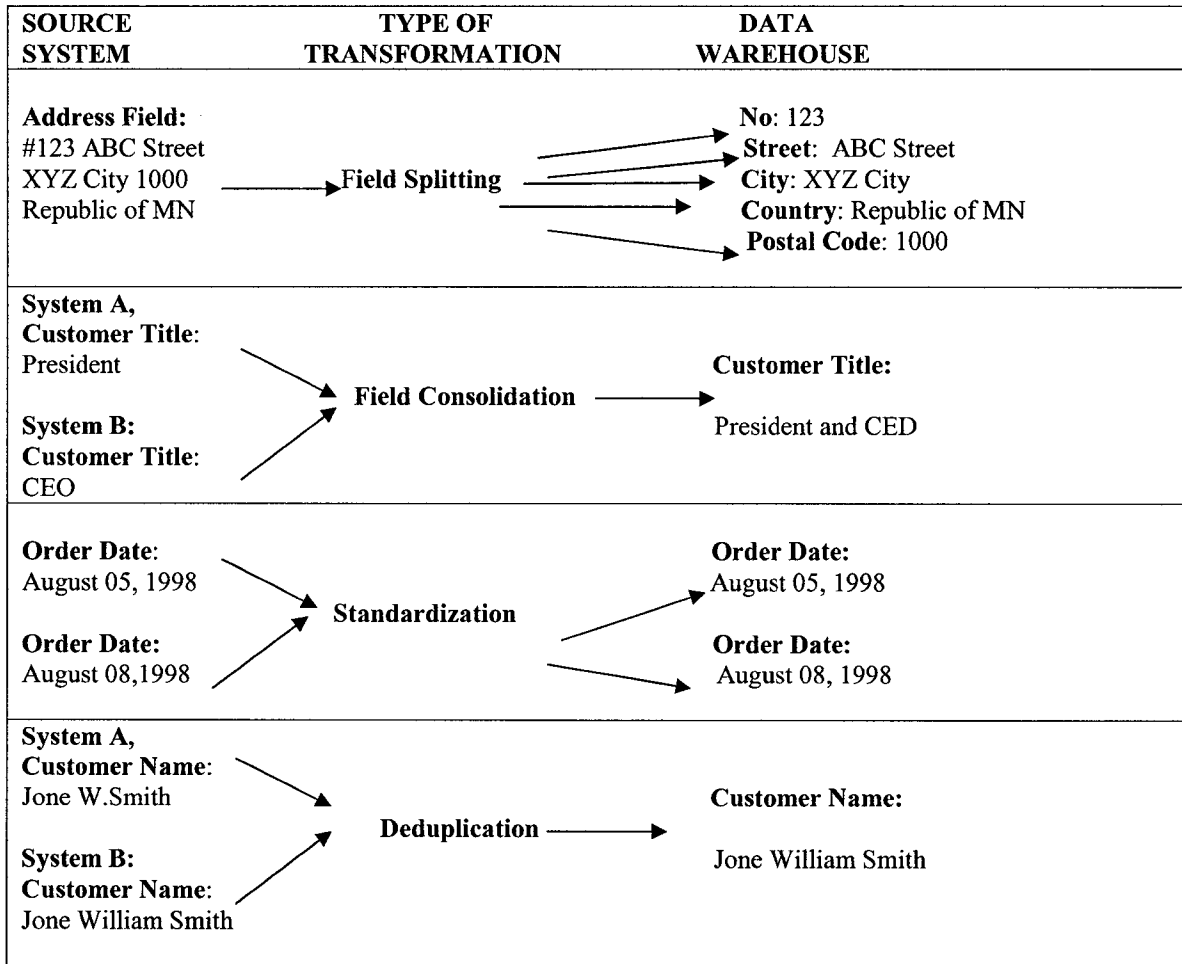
| SOURCE SYSTEM | TYPE OF TRANSFORMATION | DATA WAREHOUSE |
|---|---|---|
| **Address Field:** #123 ABC Street XYZ City 1000 Republic of MN | **Field Splitting** | **No**: 123 **Street**: ABC Street **City**: XYZ City **Country**: Republic of MN **Postal Code**: 1000 |
| **System A, Customer Title**: President **System B: Customer Title**: CEO | **Field Consolidation** | **Customer Title:** President and CED |
| **Order Date**: August 05, 1998 **Order Date:** August 08,1998 | **Standardization** | **Order Date:** August 05, 1998 **Order Date:** August 08, 1998 |
| **System A, Customer Name**: Jone W.Smith **System B: Customer Name**: Jone William Smith | **Deduplication** | **Customer Name:** Jone William Smith |